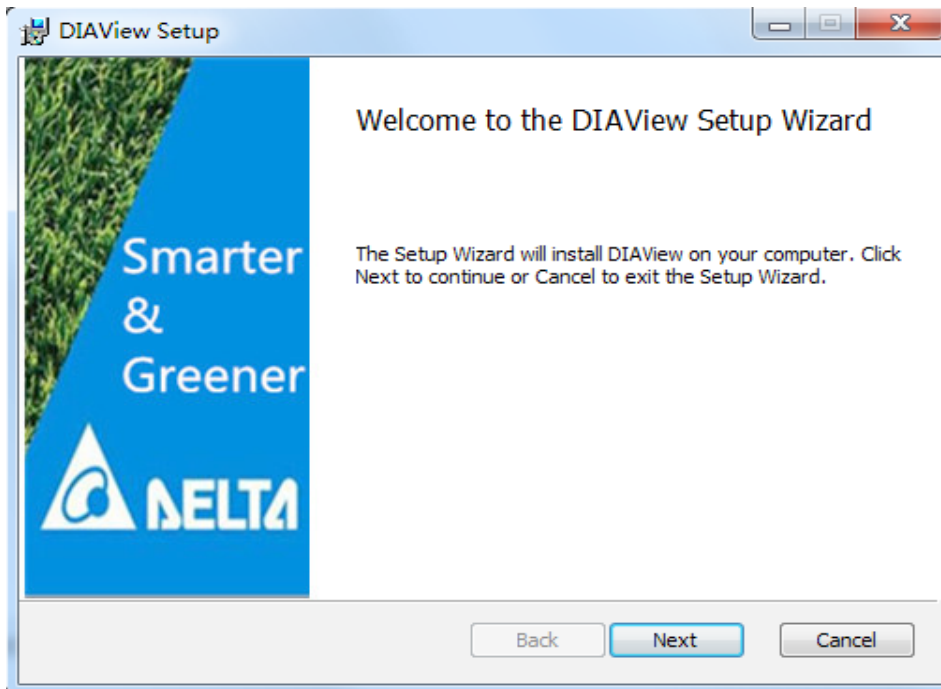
DIAView Setup

Smarter
&
Greener

DELTA

Welcome to the DIAView Setup Wizard

The Setup Wizard will install DIAView on your computer. Click Next to continue or Cancel to exit the Setup Wizard.

Back Next Cancel